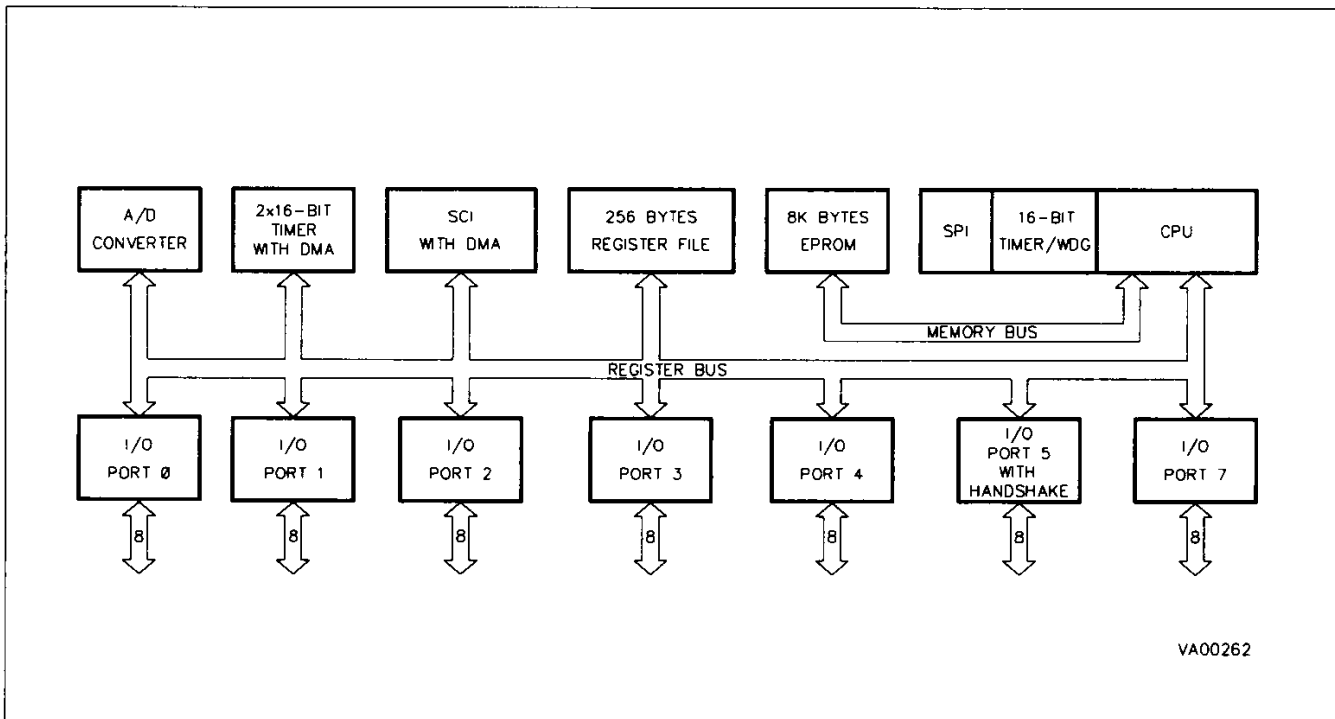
A/D CONVERTER

2x16-BIT TIMER WITH DMA

SCI WITH DMA

256 BYTES REGISTER FILE

8K BYTES EPROM

SPI

16-BIT TIMER/WDG

CPU

MEMORY BUS

REGISTER BUS

I/O PORT Ø

I/O PORT 1

I/O PORT 2

I/O PORT 3

I/O PORT 4

I/O PORT 5 WITH HANDSHAKE

I/O PORT 7

8

8

8

8

8

8

8

VA00262